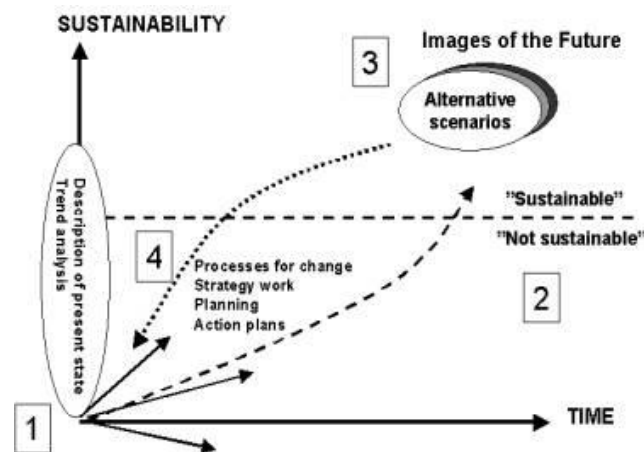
SUSTAINABILITY

Images of the Future

3

Alternative scenarios

Description of present state
Trend analysis

"Sustainable"

"Not sustainable"

4

Processes for change
Strategy work
Planning
Action plans

2

TIME

1